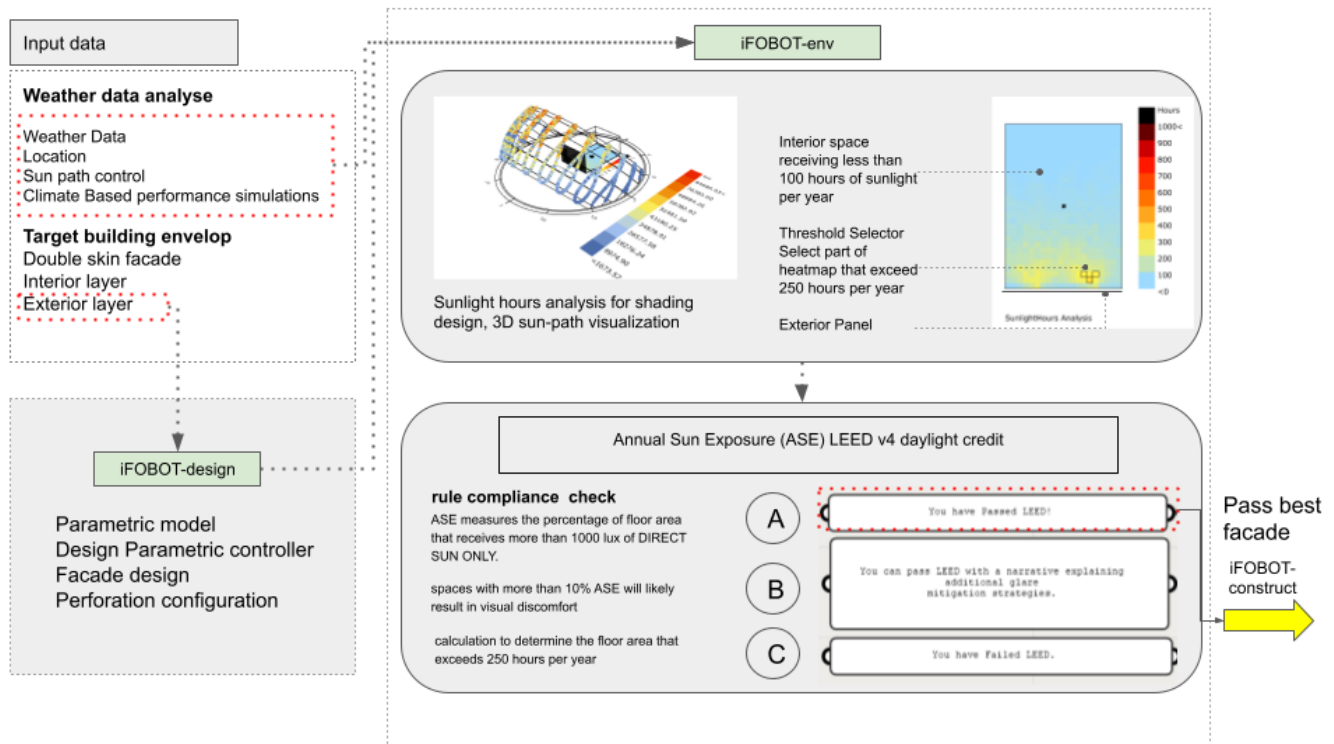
Input data

Weather data analyse

Weather Data
Location
Sun path control
Climate Based performance simulations

Target building envelop
Double skin facade
Interior layer
Exterior layer

iFOBOT-design

Parametric model
Design Parametric controller
Facade design
Perforation configuration

iFOBOT-env

Sunlight hours analysis for shading design, 3D sun-path visualization

Interior space receiving less than 100 hours of sunlight per year

Threshold Selector Select part of heatmap that exceed 250 hours per year

Exterior Panel

Hours
1000<
900
800
700
600
500
400
300
200
100
<0

SunlightHours Analysis

Annual Sun Exposure (ASE) LEED v4 daylight credit

rule compliance check
ASE measures the percentage of floor area that receives more than 1000 lux of DIRECT SUN ONLY.

spaces with more than 10% ASE will likely result in visual discomfort

calculation to determine the floor area that exceeds 250 hours per year

A
You have Passed LEED!

B
You can pass LEED with a narrative explaining additional glare mitigation strategies.

C
You have Failed LEED.

Pass best facade

iFOBOT-construct